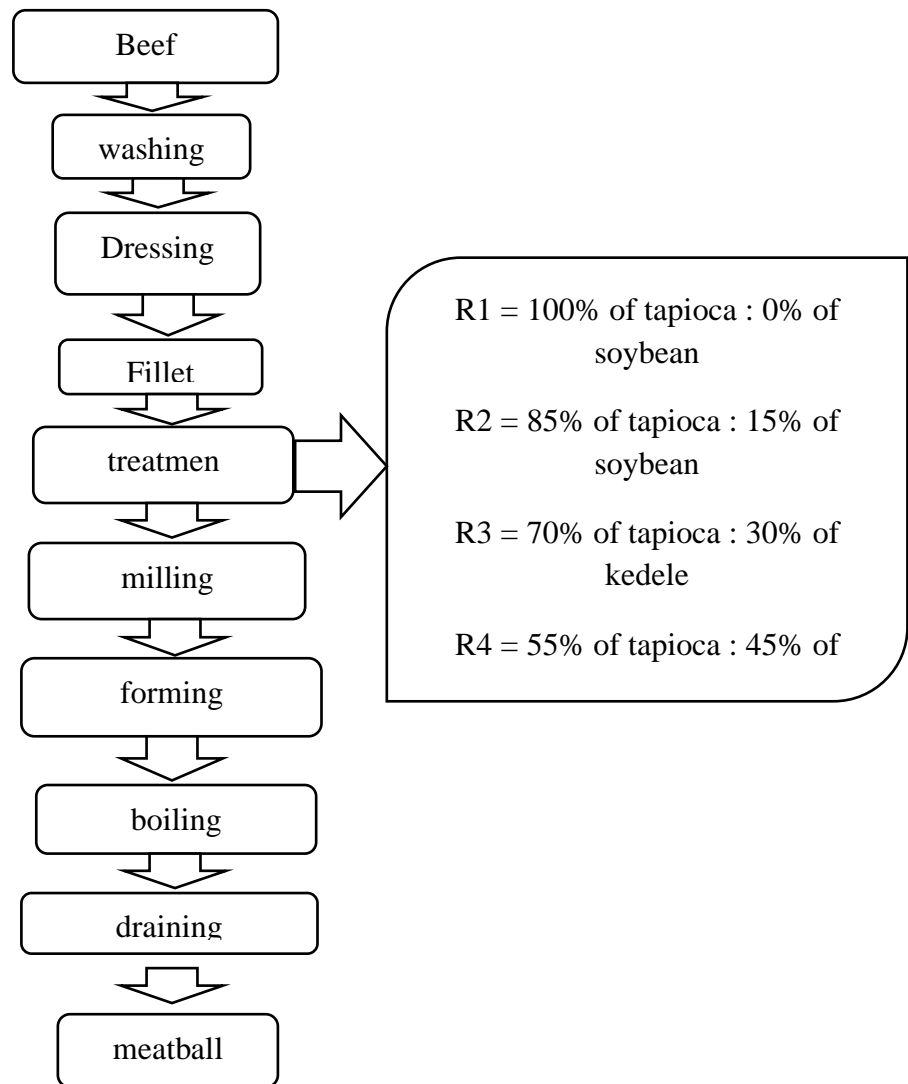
Beef

washing

Dressing

Fillet

treatmen

milling

forming

boiling

draining

meatball

R1 = 100% of tapioca : 0% of soybean

R2 = 85% of tapioca : 15% of soybean

R3 = 70% of tapioca : 30% of kedele

R4 = 55% of tapioca : 45% of